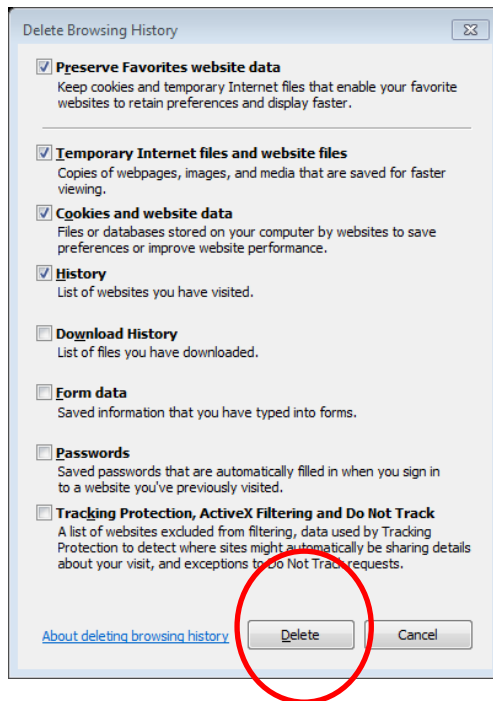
Delete Browsing History

Preserve Favorites website data
Keep cookies and temporary Internet files that enable your favorite websites to retain preferences and display faster.

Temporary Internet files and website files
Copies of webpages, images, and media that are saved for faster viewing.

Cookies and website data
Files or databases stored on your computer by websites to save preferences or improve website performance.

History
List of websites you have visited.

Download History
List of files you have downloaded.

Form data
Saved information that you have typed into forms.

Passwords
Saved passwords that are automatically filled in when you sign in to a website you've previously visited.

Tracking Protection, ActiveX Filtering and Do Not Track
A list of websites excluded from filtering, data used by Tracking Protection to detect where sites might automatically be sharing details about your visit, and exceptions to Do Not Track requests.

About deleting browsing history

Delete

Cancel